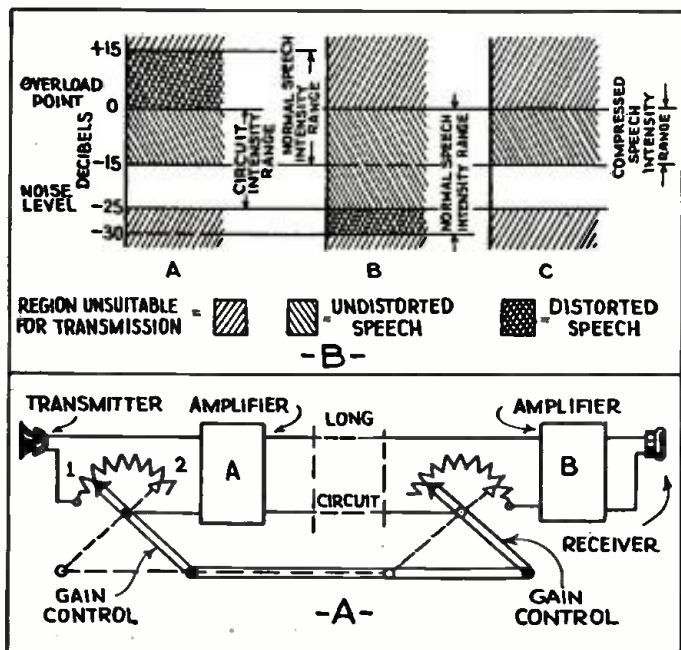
+15
OVERLOAD POINT
0
DECIBELS
-15
NOISE LEVEL
-25
-30
CIRCUIT INTENSITY RANGE
NORMAL SPEECH INTENSITY RANGE
NORMAL SPEECH INTENSITY RANGE
COMPRESSED SPEECH INTENSITY RANGE
A
B
C
REGION UNSUITABLE FOR TRANSMISSION = 
= UNDISTORTED SPEECH
= DISTORTED SPEECH
-B-

TRANSMITTER
AMPLIFIER
LONG
AMPLIFIER
1
2
A
CIRCUIT
B
RECEIVER
GAIN CONTROL
GAIN CONTROL
-A-